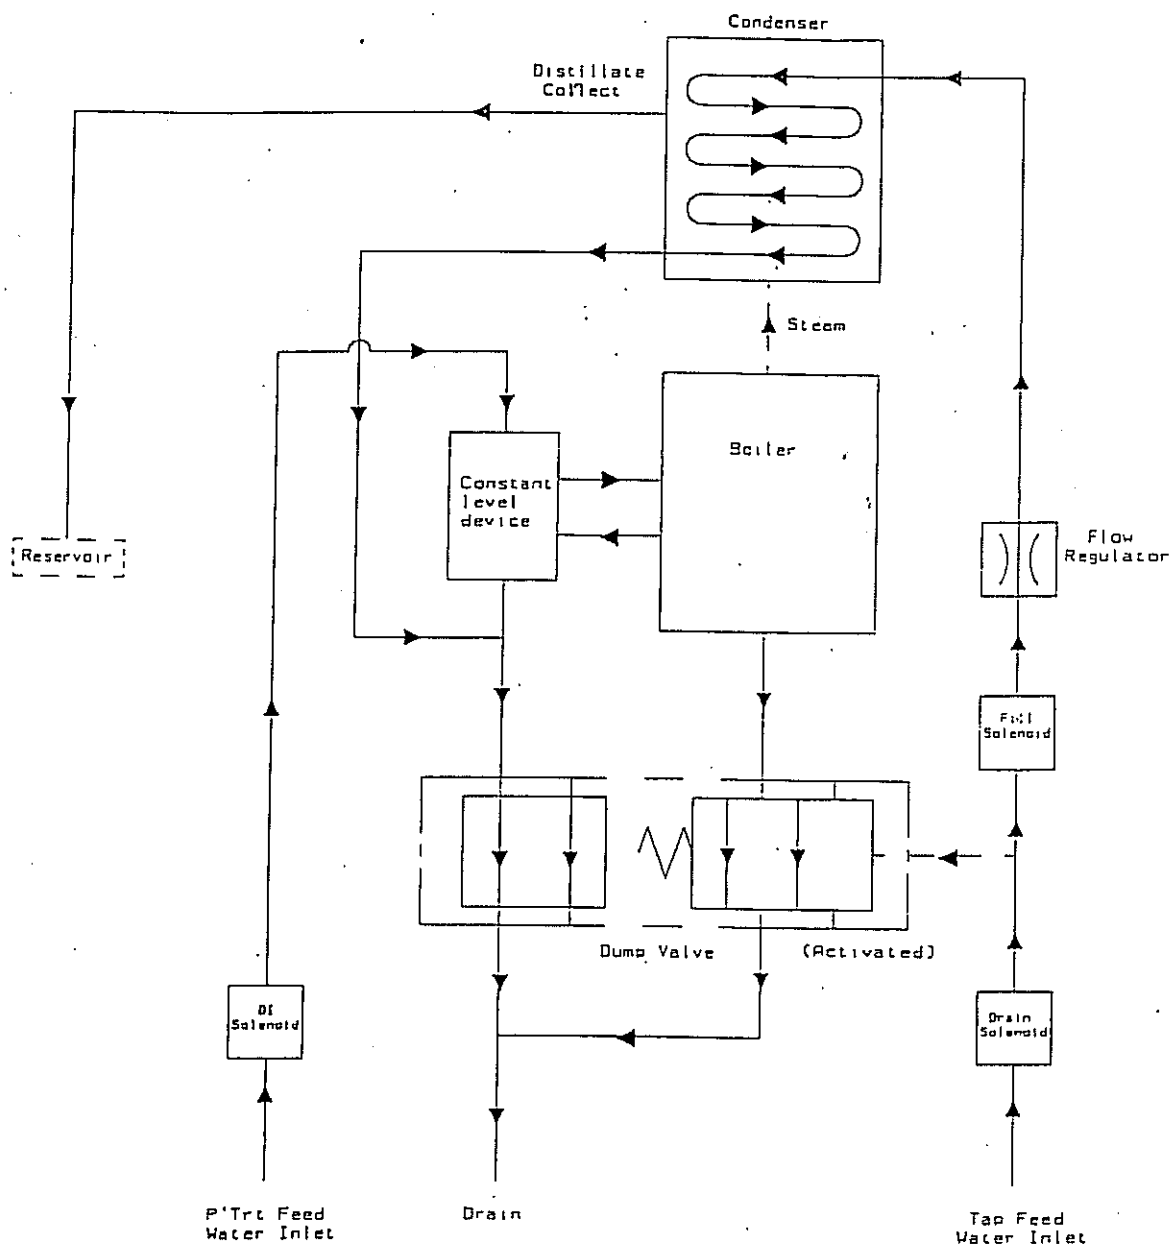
Condenser

Distillate
Collect

Steam

Boiler

Constant
level
device

Reservoir

Flow
Regulator

Fill
Solenoid

Dump Valve

(Activated)

DI
Solenoid

Drain
Solenoid

P'Trt Feed
Water Inlet

Drain

Tap Feed
Water Inlet